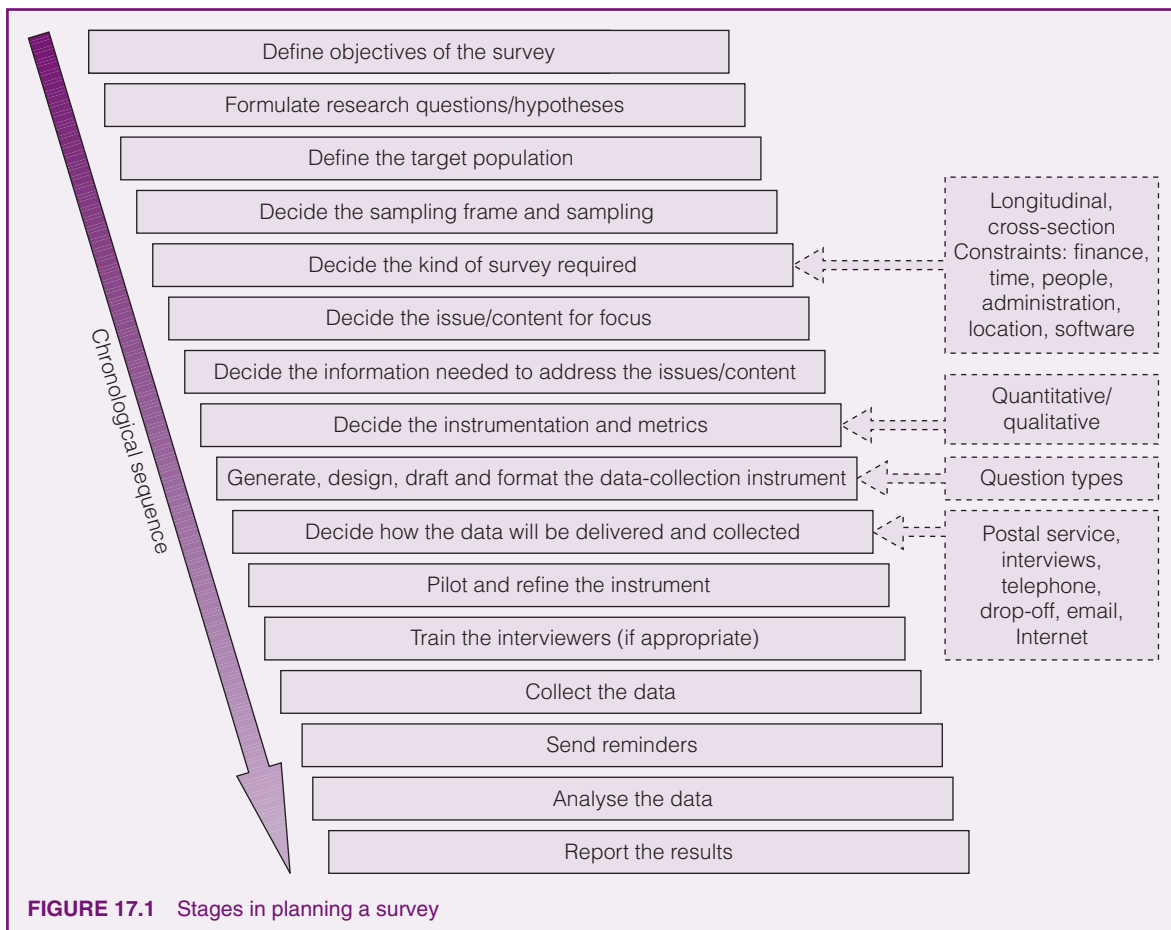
Define objectives of the survey

Formulate research questions/hypotheses

Define the target population

Decide the sampling frame and sampling

Decide the kind of survey required

Decide the issue/content for focus

Decide the information needed to address the issues/content

Decide the instrumentation and metrics

Generate, design, draft and format the data-collection instrument

Decide how the data will be delivered and collected

Pilot and refine the instrument

Train the interviewers (if appropriate)

Collect the data

Send reminders

Analyse the data

Report the results

Chronological sequence

Longitudinal, cross-section Constraints: finance, time, people, administration, location, software

Quantitative/ qualitative

Question types

Postal service, interviews, telephone, drop-off, email, Internet

FIGURE 17.1 Stages in planning a survey